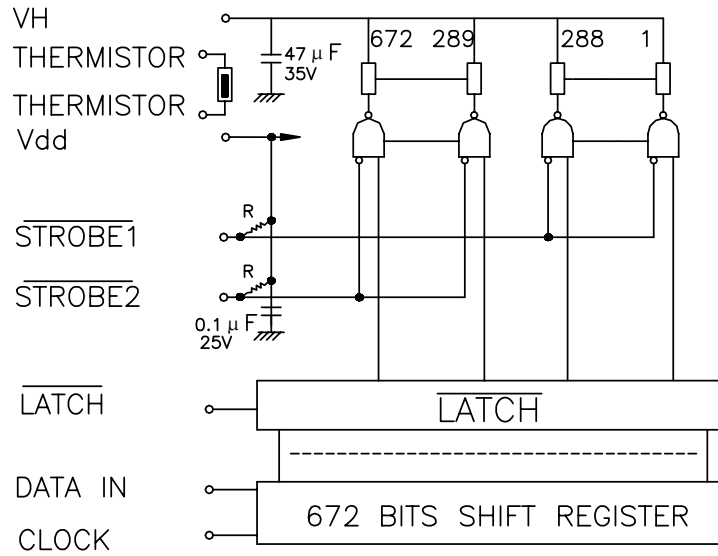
VH
THERMISTOR
THERMISTOR
Vdd
$\overline{\text{STROBE1}}$
$\overline{\text{STROBE2}}$
$\overline{\text{LATCH}}$
DATA IN
CLOCK

47 μF
35V

672 289 288 1

R
R

0.1 μF
25V

$\overline{\text{LATCH}}$

672 BITS SHIFT REGISTER